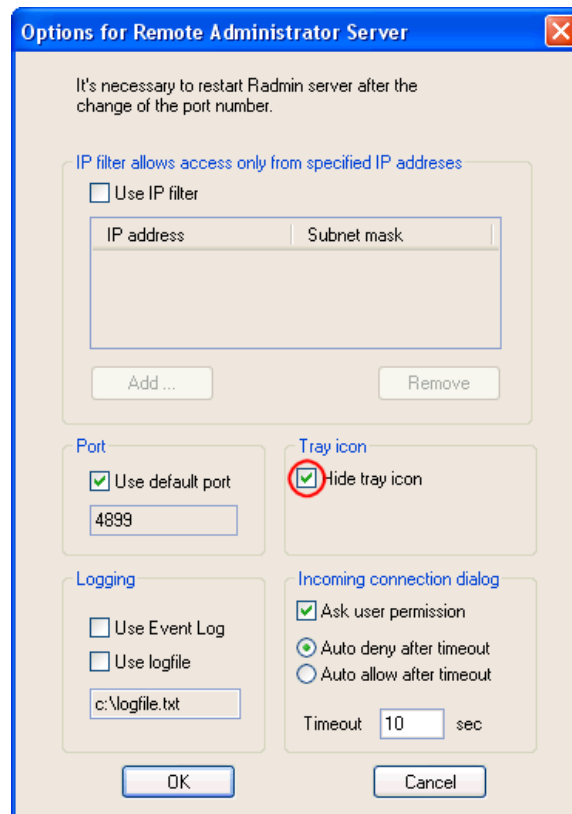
Options for Remote Administrator Server

It's necessary to restart Radmin server after the change of the port number.

IP filter allows access only from specified IP addreses

Use IP filter

| IP address | Subnet mask |
|---|---|

Add ...

Remove

Port

Use default port

4899

Tray icon

Hide tray icon

Logging

Use Event Log

Use logfile

c:\logfile.txt

Incoming connection dialog

Ask user permission

Auto deny after timeout

Auto allow after timeout

Timeout 10 sec

OK

Cancel